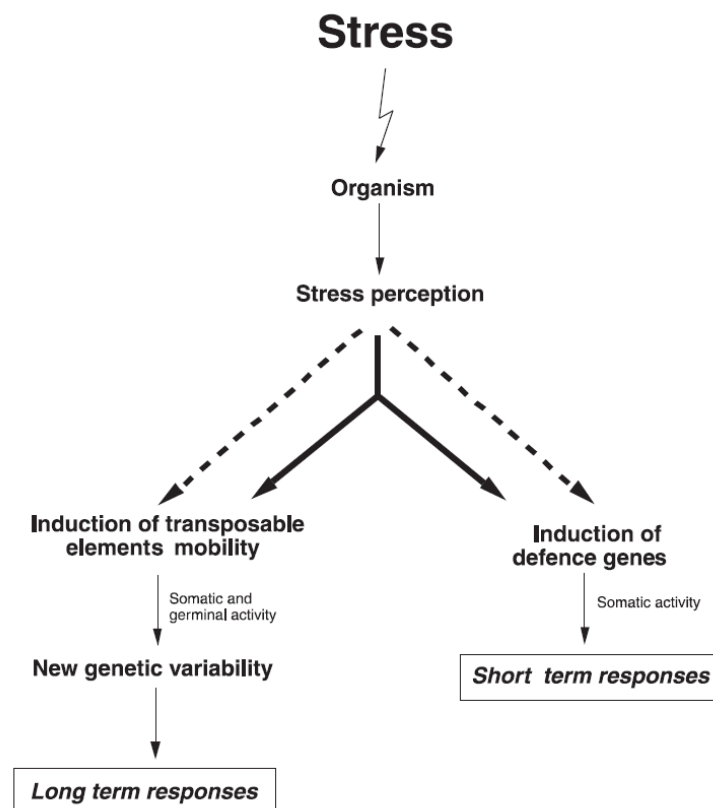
Stress

Organism

Stress perception

Induction of transposable elements mobility

Somatic and germinal activity

New genetic variability

Long term responses

Induction of defence genes

Somatic activity

Short term responses